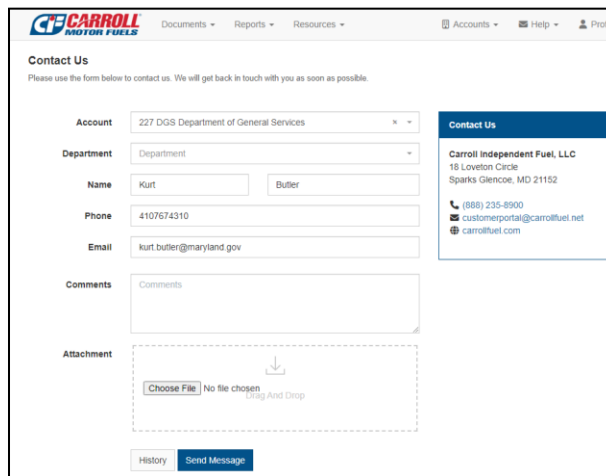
CF CARROLL MOTOR FUELS

Documents ▾ Reports ▾ Resources ▾

Accounts ▾ Help ▾ Prof

Contact Us

Please use the form below to contact us. We will get back in touch with you as soon as possible.

Account 227 DGS Department of General Services

Department Department

Name Kurt Butler

Phone 4107674310

Email kurt.butler@maryland.gov

Comments Comments

Attachment

Choose File No file chosen

Drag And Drop

History Send Message

Contact Us

Carroll Independent Fuel, LLC
18 Loveton Circle
Sparks Glencoe, MD 21152

(888) 235-8900
customerportal@carrollfuel.net
carrollfuel.com